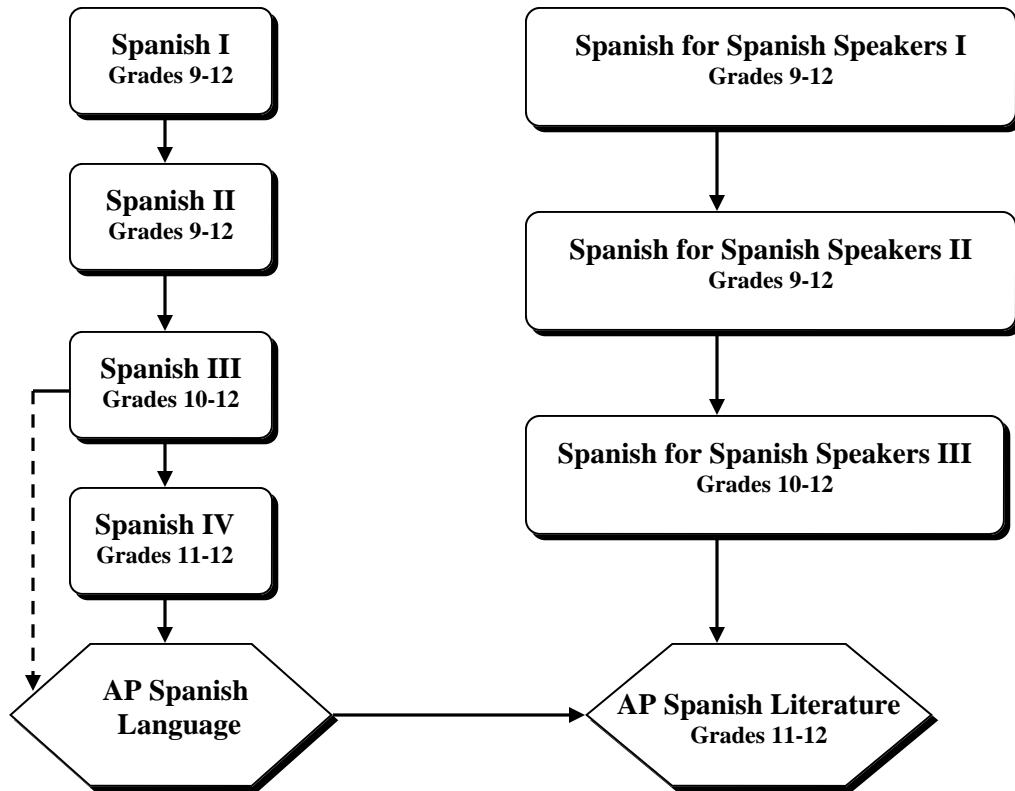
Spanish I
Grades 9-12

Spanish II
Grades 9-12

Spanish III
Grades 10-12

Spanish IV
Grades 11-12

AP Spanish Language

Spanish for Spanish Speakers I
Grades 9-12

Spanish for Spanish Speakers II
Grades 9-12

Spanish for Spanish Speakers III
Grades 10-12

AP Spanish Literature
Grades 11-12